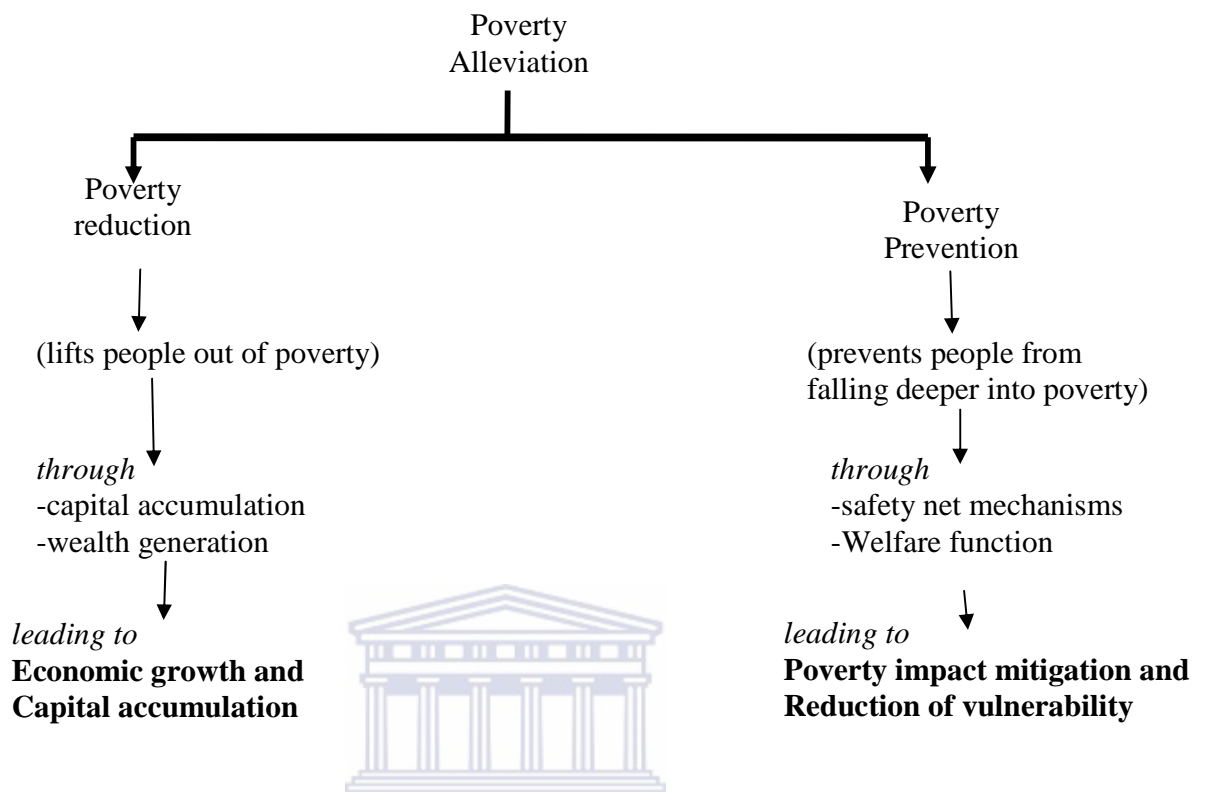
Poverty Alleviation

Poverty reduction

(lifts people out of poverty)

*through*
-capital accumulation
-wealth generation

*leading to*
**Economic growth and Capital accumulation**

Poverty Prevention

(prevents people from falling deeper into poverty)

*through*
-safety net mechanisms
-Welfare function

*leading to*
**Poverty impact mitigation and Reduction of vulnerability**